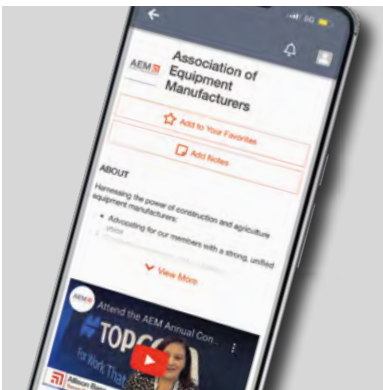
AEM

Association of Equipment Manufacturers

Add to Your Favorites

Add Notes

ABOUT

Harnessing the power of construction and agriculture equipment manufacturers:

• Advocating for our members with a strong, unified voice

View More

AEM

Attend the AEM Annual Con...

TOP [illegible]

for Work That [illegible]

Allison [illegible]